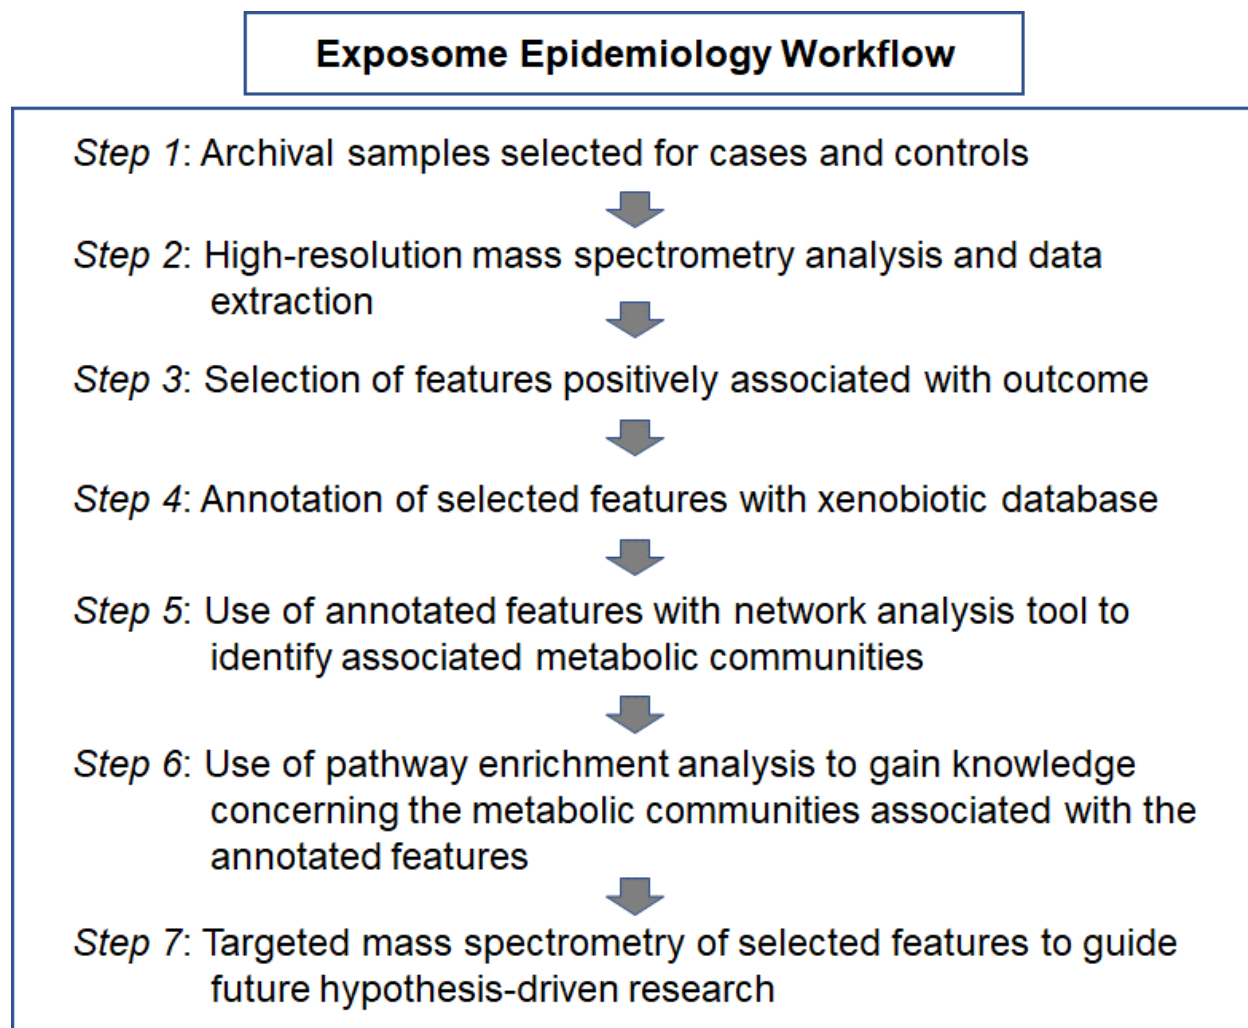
Exposome Epidemiology Workflow

Step 1: Archival samples selected for cases and controls

Step 2: High-resolution mass spectrometry analysis and data extraction

Step 3: Selection of features positively associated with outcome

Step 4: Annotation of selected features with xenobiotic database

Step 5: Use of annotated features with network analysis tool to identify associated metabolic communities

Step 6: Use of pathway enrichment analysis to gain knowledge concerning the metabolic communities associated with the annotated features

Step 7: Targeted mass spectrometry of selected features to guide future hypothesis-driven research